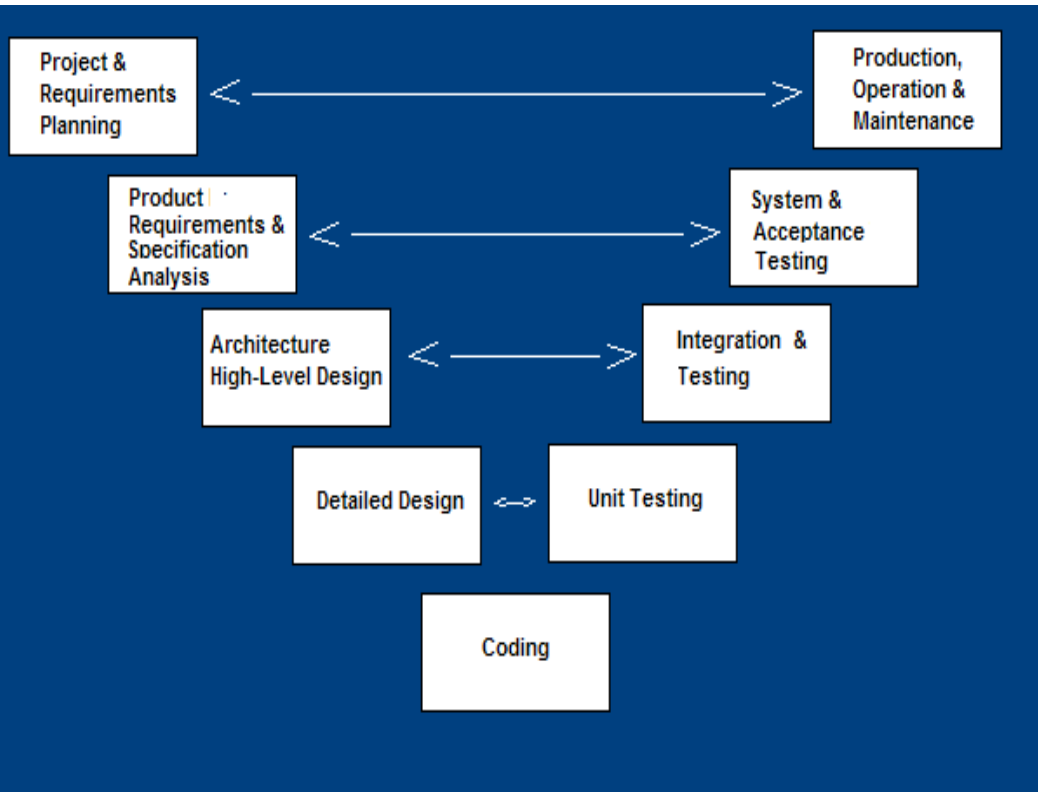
Project & Requirements Planning

Production, Operation & Maintenance

Product Requirements & Specification Analysis

System & Acceptance Testing

Architecture High-Level Design

Integration & Testing

Detailed Design

Unit Testing

Coding